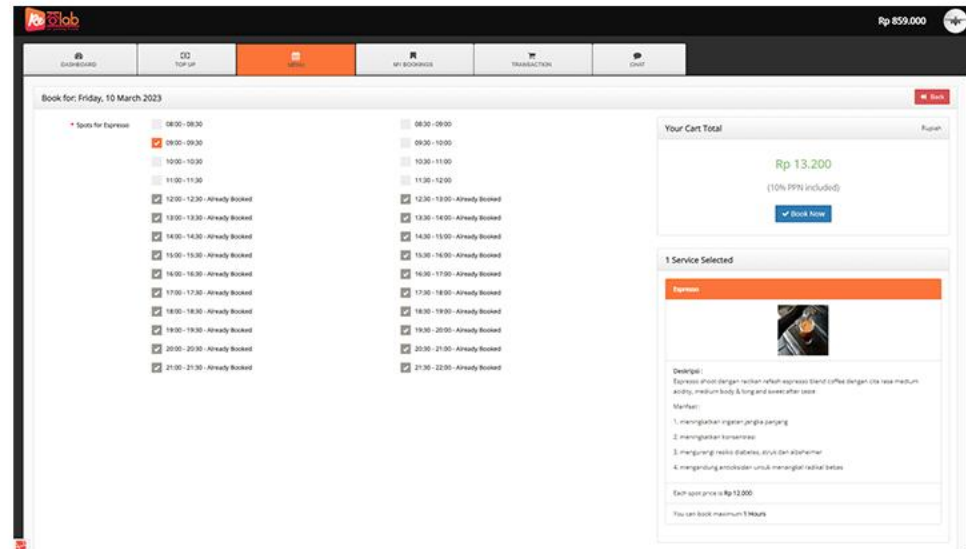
lab

Rp 859.000

DASHBOARD
TOP UP
MENU
MY BOOKINGS
TRANSACTION
CHAT

Book for: Friday, 10 March 2023

Back

* Spots for Espresso

08:00 - 08:30
09:00 - 09:30
10:00 - 10:30
11:00 - 11:30
12:00 - 12:30 - Already Booked
13:00 - 13:30 - Already Booked
14:00 - 14:30 - Already Booked
15:00 - 15:30 - Already Booked
16:00 - 16:30 - Already Booked
17:00 - 17:30 - Already Booked
18:00 - 18:30 - Already Booked
19:00 - 19:30 - Already Booked
20:00 - 20:30 - Already Booked
21:00 - 21:30 - Already Booked

08:30 - 09:00
09:30 - 10:00
10:30 - 11:00
11:30 - 12:00
12:30 - 13:00 - Already Booked
13:30 - 14:00 - Already Booked
14:30 - 15:00 - Already Booked
15:30 - 16:00 - Already Booked
16:30 - 17:00 - Already Booked
17:30 - 18:00 - Already Booked
18:30 - 19:00 - Already Booked
19:30 - 20:00 - Already Booked
20:30 - 21:00 - Already Booked
21:30 - 22:00 - Already Booked

Your Cart Total

Rupiah

Rp 13.200

(10% PPN included)

Book Now

1 Service Selected

Espresso

Deskripsi :
Espresso shoot dengan racikan refresh espresso blend coffee dengan cita rasa medium acidity, medium body & long and sweet after taste

Manfaat :

1. meningkatkan ingatan jangka panjang
2. meningkatkan konsentrasi
3. mengurangi resiko diabetes, struk dan alzheimer
4. mengandung antioksidan untuk menangkal radikal bebas

Each spot price is Rp 12.000

You can book maximum 1 Hours